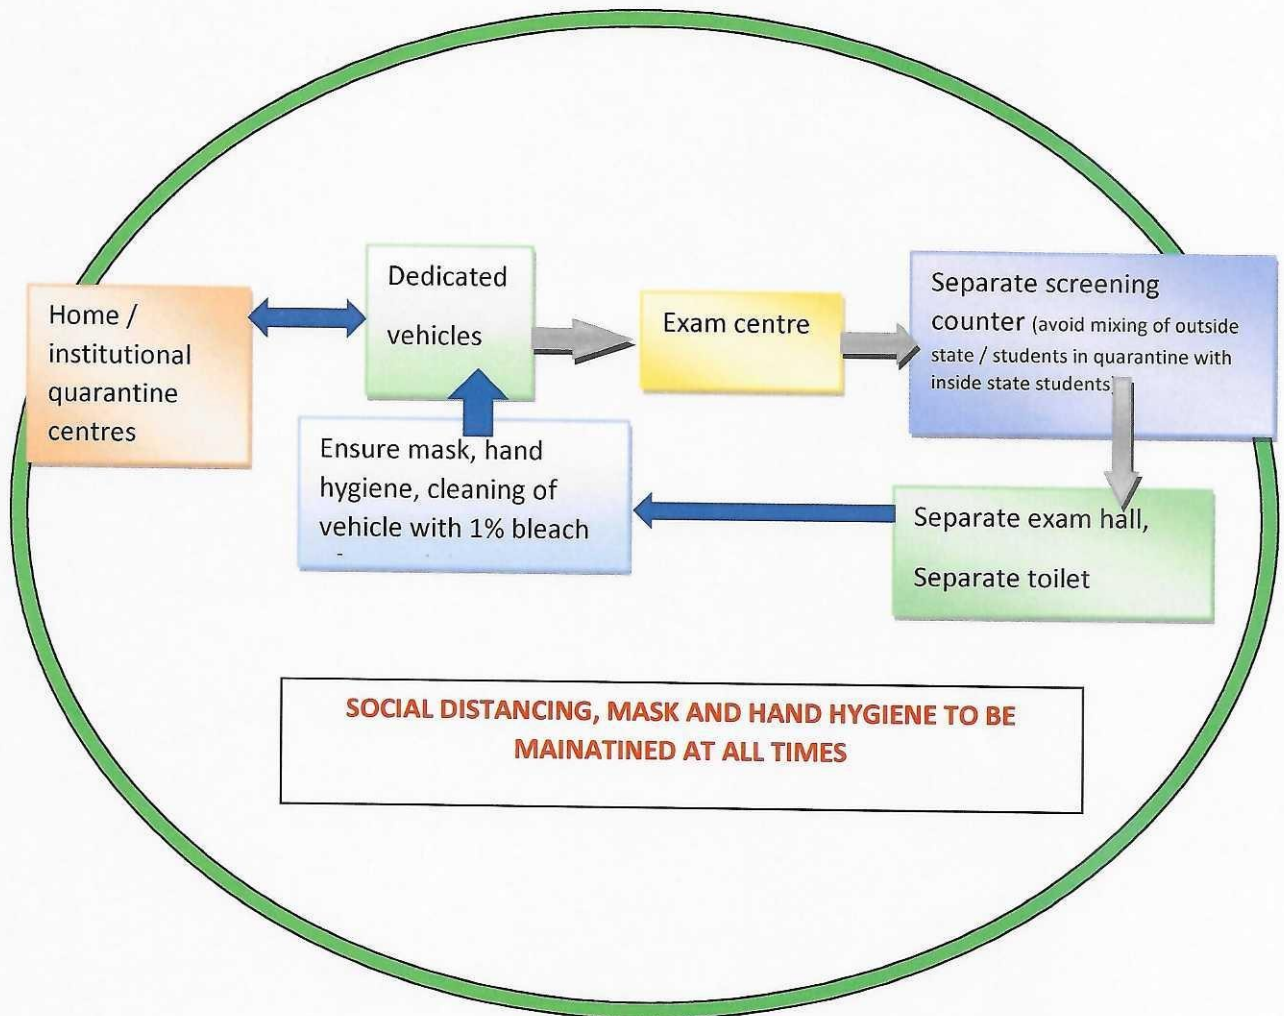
Home / institutional quarantine centres

Dedicated vehicles

Exam centre

Separate screening counter (avoid mixing of outside state / students in quarantine with inside state students)

Ensure mask, hand hygiene, cleaning of vehicle with 1% bleach

Separate exam hall,

Separate toilet

SOCIAL DISTANCING, MASK AND HAND HYGIENE TO BE MAINATINED AT ALL TIMES